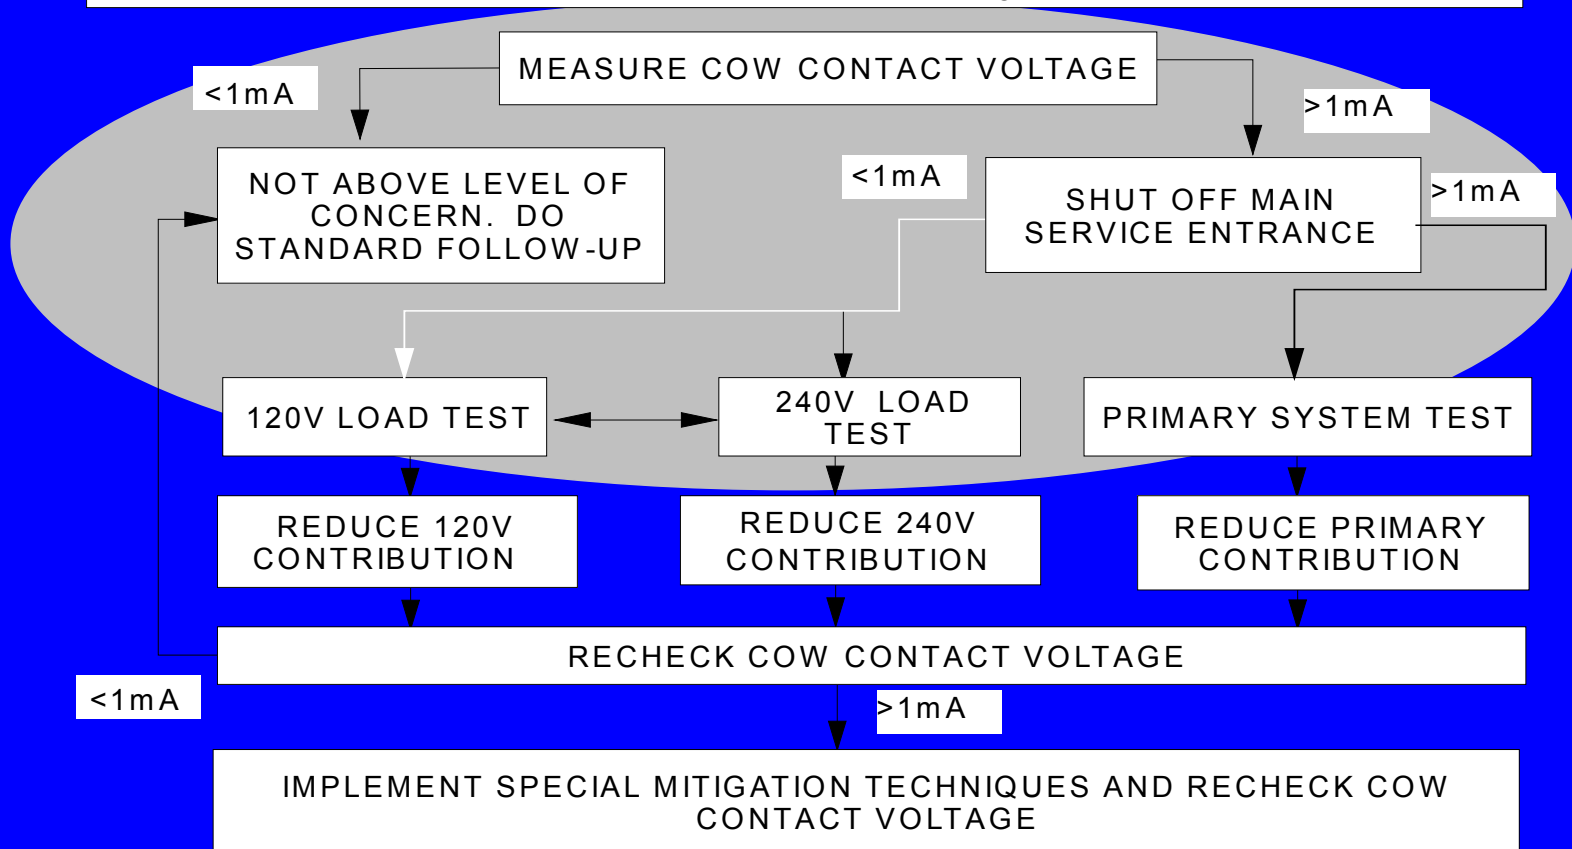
MEASURE COW CONTACT VOLTAGE

<1mA

>1mA

NOT ABOVE LEVEL OF CONCERN. DO STANDARD FOLLOW-UP

<1mA

SHUT OFF MAIN SERVICE ENTRANCE

>1mA

120V LOAD TEST

240V LOAD TEST

PRIMARY SYSTEM TEST

REDUCE 120V CONTRIBUTION

REDUCE 240V CONTRIBUTION

REDUCE PRIMARY CONTRIBUTION

RECHECK COW CONTACT VOLTAGE

<1mA

>1mA

IMPLEMENT SPECIAL MITIGATION TECHNIQUES AND RECHECK COW CONTACT VOLTAGE